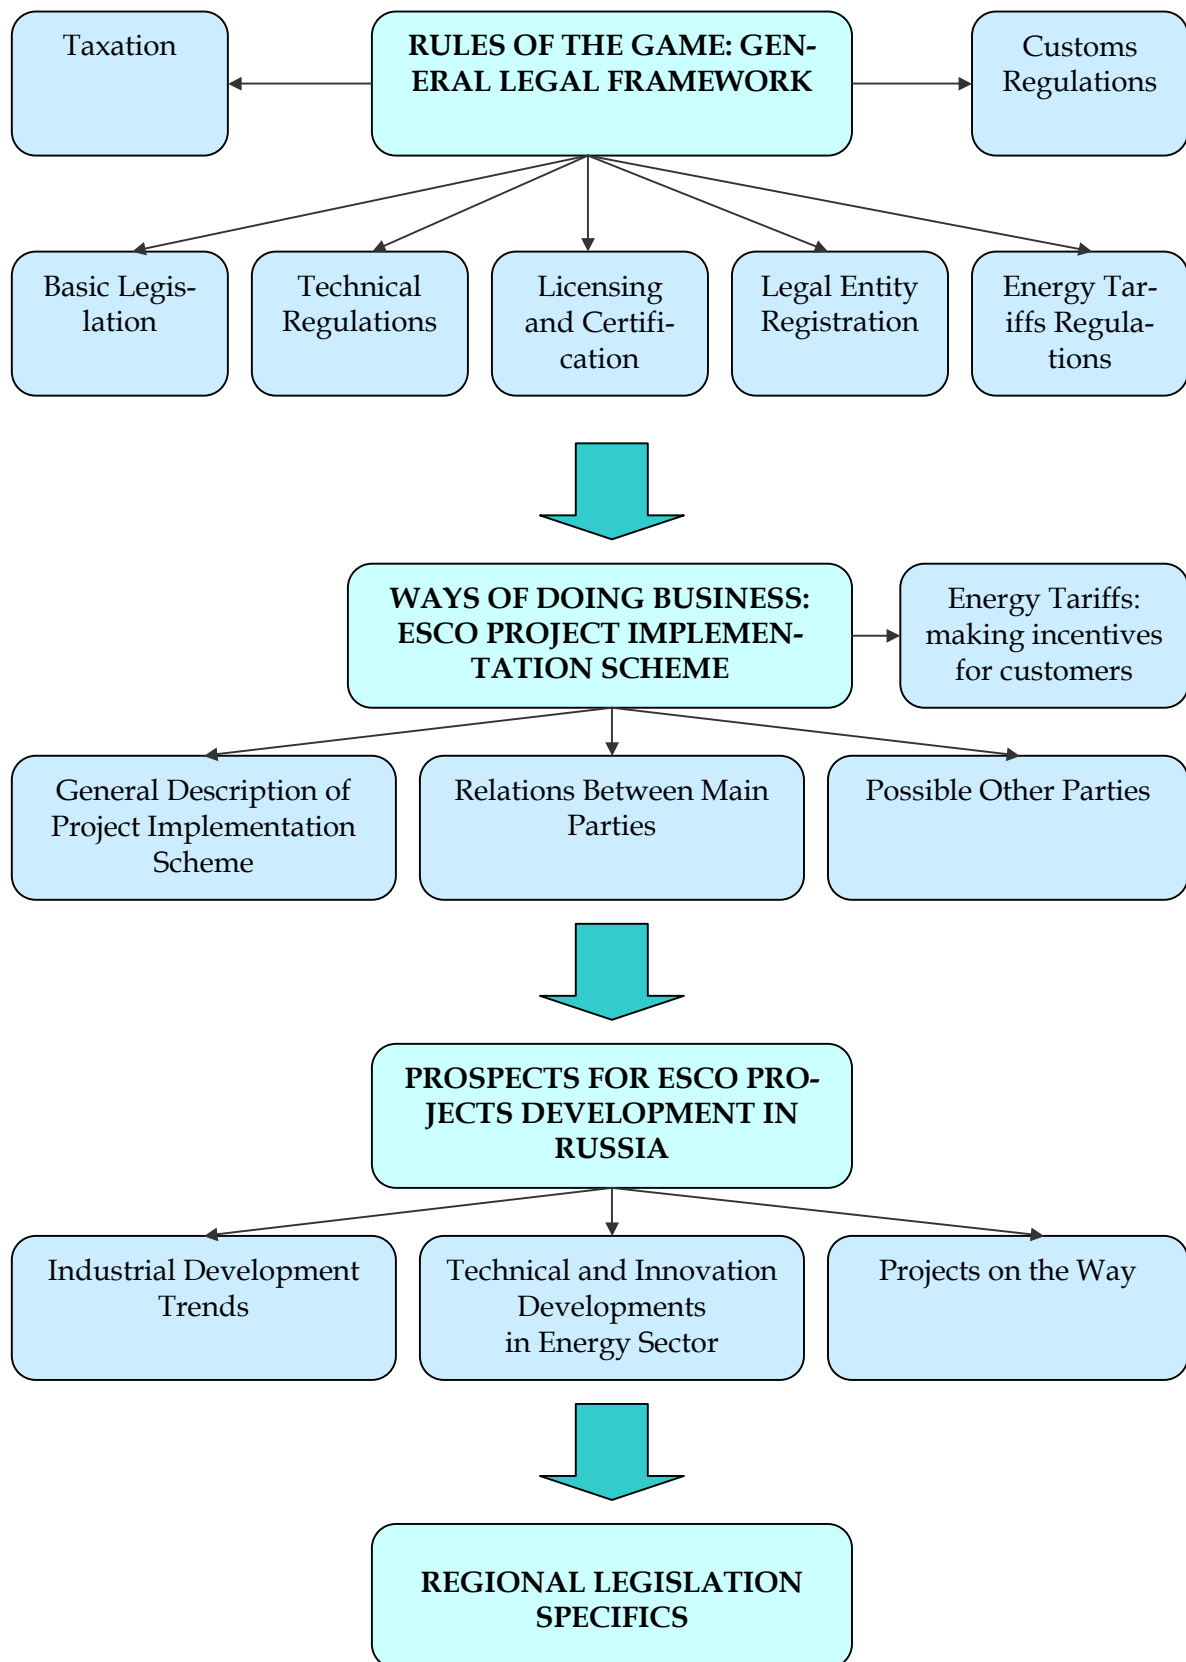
Taxation

RULES OF THE GAME: GENERAL LEGAL FRAMEWORK

Customs Regulations

Basic Legislation

Technical Regulations

Licensing and Certification

Legal Entity Registration

Energy Tariffs Regulations

WAYS OF DOING BUSINESS: ESCO PROJECT IMPLEMENTATION SCHEME

Energy Tariffs: making incentives for customers

General Description of Project Implementation Scheme

Relations Between Main Parties

Possible Other Parties

PROSPECTS FOR ESCO PROJECTS DEVELOPMENT IN RUSSIA

Industrial Development Trends

Technical and Innovation Developments in Energy Sector

Projects on the Way

REGIONAL LEGISLATION SPECIFICS